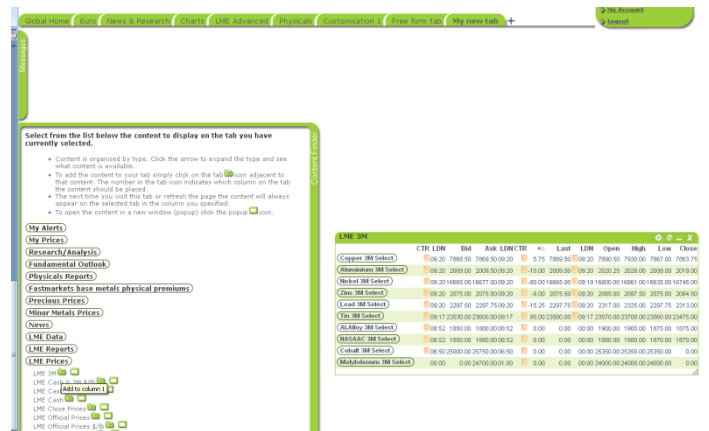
Global Home | Euro | News & Research | Charts | LME Advanced | Physicals | Customisation 1 | Free form tab | My new tab | +

My Account
Logout

Messages

Select from the list below the content to display on the tab you have currently selected.

- Content is organised by type. Click the arrow to expand the type and see what content is available.
- To add the content to your tab simply click on the tab icon adjacent to that content. The number in the tab icon indicates which column on the tab the content should be placed.
- The next time you visit this tab or refresh the page the content will always appear on the selected tab in the column you specified.
- To open the content in a new window (popup) click the popup icon.

Content Finder

My Alerts
My Prices
Research/Analysis
Fundamental Outlook
Physicals Reports
Fastmarkets base metals physical premiums
Precious Prices
Minor Metals Prices
News
LME Data
LME Reports
LME Prices

LME 3M
LME Cash & 3M $/lb
LME Cash
LME Cash
LME Close Prices
LME Official Prices
LME Official Prices $/lb

Add to column 1

LME 3M

| | CTR LDN | Bid | Ask | LDN CTR | +/- | | Last | LDN | Open | High | Low | Close |
|---|---|---|---|---|---|---|---|---|---|---|---|---|
| Copper 3M Select | 09:20 | 7868.50 | 7869.50 | 09:20 | | 5.75 | 7869.50 | 09:20 | 7890.50 | 7930.00 | 7867.00 | 7863.75 |
| Aluminium 3M Select | 09:20 | 2009.00 | 2009.50 | 09:20 | | -10.00 | 2009.00 | 09:20 | 2020.25 | 2028.00 | 2009.00 | 2019.00 |
| Nickel 3M Select | 09:20 | 16665.00 | 16677.00 | 09:20 | | -80.00 | 16665.00 | 09:19 | 16800.00 | 16861.00 | 16635.00 | 16745.00 |
| Zinc 3M Select | 09:20 | 2075.00 | 2075.50 | 09:20 | | -9.00 | 2075.50 | 09:20 | 2085.00 | 2087.50 | 2075.00 | 2084.50 |
| Lead 3M Select | 09:20 | 2297.50 | 2297.75 | 09:20 | | -15.25 | 2297.75 | 09:20 | 2317.00 | 2325.00 | 2297.75 | 2313.00 |
| Tin 3M Select | 09:17 | 23530.00 | 23600.00 | 09:17 | | 65.00 | 23590.00 | 09:17 | 23570.00 | 23700.00 | 23500.00 | 23475.00 |
| ALAlloy 3M Select | 08:52 | 1850.00 | 1880.00 | 08:52 | | 0.00 | 0.00 | 00:00 | 1900.00 | 1900.00 | 1875.00 | 1875.00 |
| NASAAC 3M Select | 08:52 | 1850.00 | 1880.00 | 08:52 | | 0.00 | 0.00 | 00:00 | 1880.00 | 1880.00 | 1870.00 | 1870.00 |
| Cobalt 3M Select | 06:50 | 25000.00 | 25750.00 | 06:50 | | 0.00 | 0.00 | 00:00 | 25350.00 | 25350.00 | 25350.00 | 0.00 |
| Molybdenum 3M Select | 00:00 | 0.00 | 24700.00 | 01:00 | | 0.00 | 0.00 | 00:00 | 24000.00 | 24000.00 | 24000.00 | 0.00 |